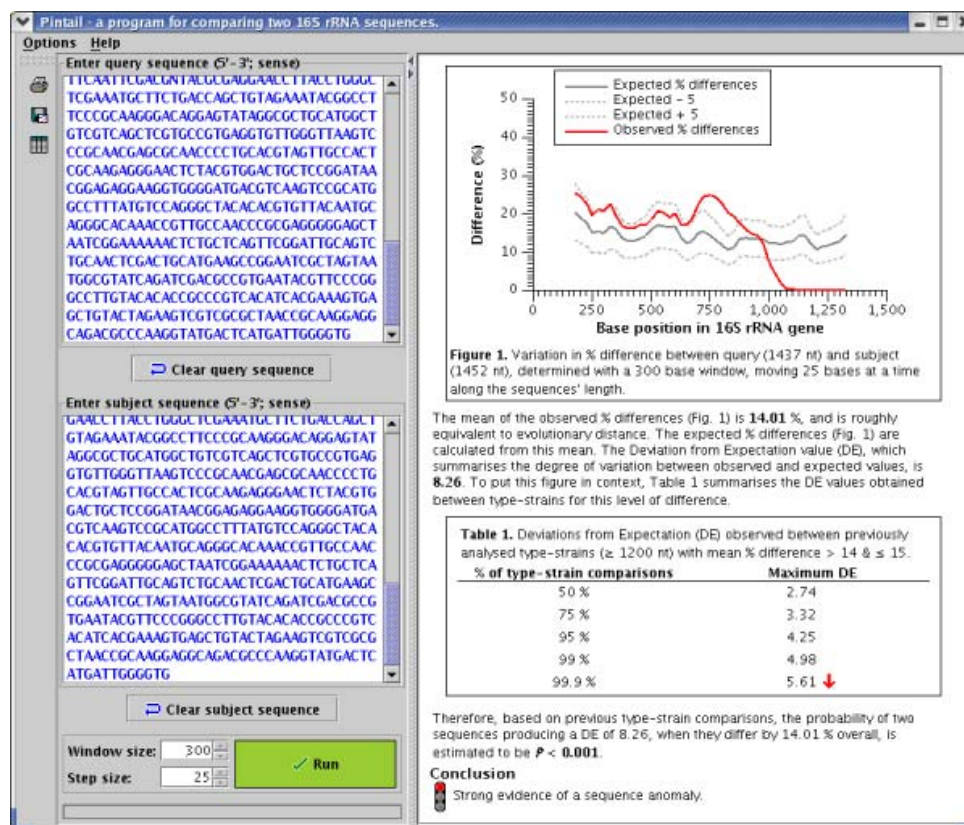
Pintail - a program for comparing two 16S rRNA sequences.

Options Help

Enter query sequence (5'-3'; sense)

TTCAATTCGACGNTACGCGAGGAACCTTACCTGGGC
TCGAAATGCTTCTGACCAGCTGTAGAAATACGGCCT
TCCCGCAAGGGACAGGAGTATAGGCGCTGCATGGCT
GTCGTCAGCTCGTGCCGTGAGGTGTTGGGTTAAGTC
CCGCAACGAGCGCAACCCCTGCACGTAGTTGCCACT
CGCAAGAGGGAACTCTACGTGGACTGCTCCGGATAA
CGGAGAGGAAGGTGGGGATGACGTCAAGTCCGCATG
GCCTTTATGTCCAGGGCTACACACGTGTTACAATGC
AGGGCACAAACCGTTGCCAACCCGCGAGGGGGAGCT
AATCGGAAAAAACTCTGCTCAGTTCGGATTGCAGTC
TGCAACTCGACTGCATGAAGCCGGAATCGCTAGTAA
TGGCGTATCAGATCGACGCCGTGAATACGTTCCCGG
GCCTTGTACACACCGCCCGTCACATCACGAAAGTGA
GCTGTACTAGAAGTCGTCGCGCTAACCGCAAGGAGG
CAGACGCCCAAGGTATGACTCATGATTGGGGTG

Clear query sequence

Enter subject sequence (5'-3'; sense)

GAACCTTACCTGGGCTCGAAATGCTTCTGACCAGCT
GTAGAAATACGGCCTTCCCGCAAGGGACAGGAGTAT
AGGCGCTGCATGGCTGTCGTCAGCTCGTGCCGTGAG
GTGTTGGGTTAAGTCCCGCAACGAGCGCAACCCCTG
CACGTAGTTGCCACTCGCAAGAGGGAACTCTACGTG
GACTGCTCCGGATAACGGAGAGGAAGGTGGGGATGA
CGTCAAGTCCGCATGGCCTTTATGTCCAGGGCTACA
CACGTGTTACAATGCAGGGCACAAACCGTTGCCAAC
CCGCGAGGGGGAGCTAATCGGAAAAAACTCTGCTCA
GTTCGGATTGCAGTCTGCAACTCGACTGCATGAAGC
CGGAATCGCTAGTAATGGCGTATCAGATCGACGCCG
TGAATACGTTCCCGGGCCTTGTACACACCGCCCGTC
ACATCACGAAAGTGAGCTGTACTAGAAGTCGTCGCG
CTAACCGCAAGGAGGCAGACGCCCAAGGTATGACTC
ATGATTGGGGTG

Clear subject sequence

Window size: 300
Step size: 25
Run

Expected % differences
Expected - 5
Expected + 5
Observed % differences

Difference (%)
50 40 30 20 10 0
0 250 500 750 1,000 1,250 1,500
Base position in 16S rRNA gene

**Figure 1.** Variation in % difference between query (1437 nt) and subject (1452 nt), determined with a 300 base window, moving 25 bases at a time along the sequences' length.

The mean of the observed % differences (Fig. 1) is **14.01 %**, and is roughly equivalent to evolutionary distance. The expected % differences (Fig. 1) are calculated from this mean. The Deviation from Expectation value (DE), which summarises the degree of variation between observed and expected values, is **8.26**. To put this figure in context, Table 1 summarises the DE values obtained between type-strains for this level of difference.

**Table 1.** Deviations from Expectation (DE) observed between previously analysed type-strains (≥ 1200 nt) with mean % difference > 14 & ≤ 15.

| % of type-strain comparisons | Maximum DE |
|---|---|
| 50 % | 2.74 |
| 75 % | 3.32 |
| 95 % | 4.25 |
| 99 % | 4.98 |
| 99.9 % | 5.61 ↓ |

Therefore, based on previous type-strain comparisons, the probability of two sequences producing a DE of 8.26, when they differ by 14.01 % overall, is estimated to be $P$ < **0.001**.

**Conclusion**

Strong evidence of a sequence anomaly.